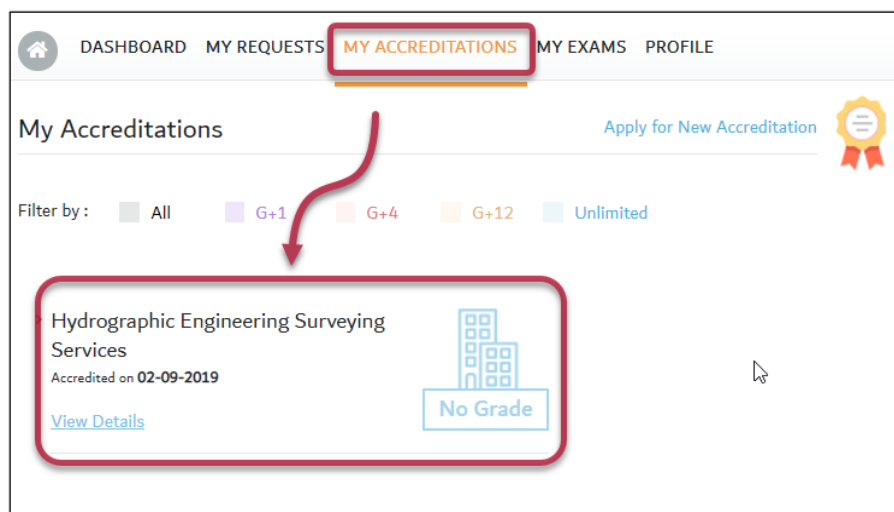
DASHBOARD MY REQUESTS MY ACCREDITATIONS MY EXAMS PROFILE

My Accreditations

Apply for New Accreditation

Filter by : All G+1 G+4 G+12 Unlimited

Hydrographic Engineering Surveying Services

Accredited on 02-09-2019

View Details

No Grade